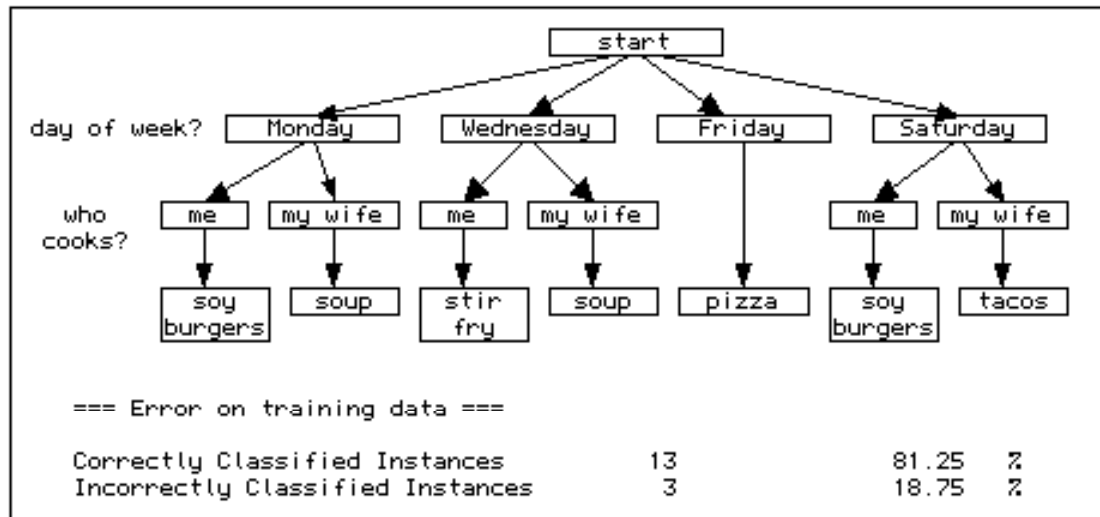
start

day of week? Monday Wednesday Friday Saturday

who cooks? me my wife me my wife me my wife

soy burgers soup stir fry soup pizza soy burgers tacos

=== Error on training data ===

Correctly Classified Instances 13 81.25 %
Incorrectly Classified Instances 3 18.75 %